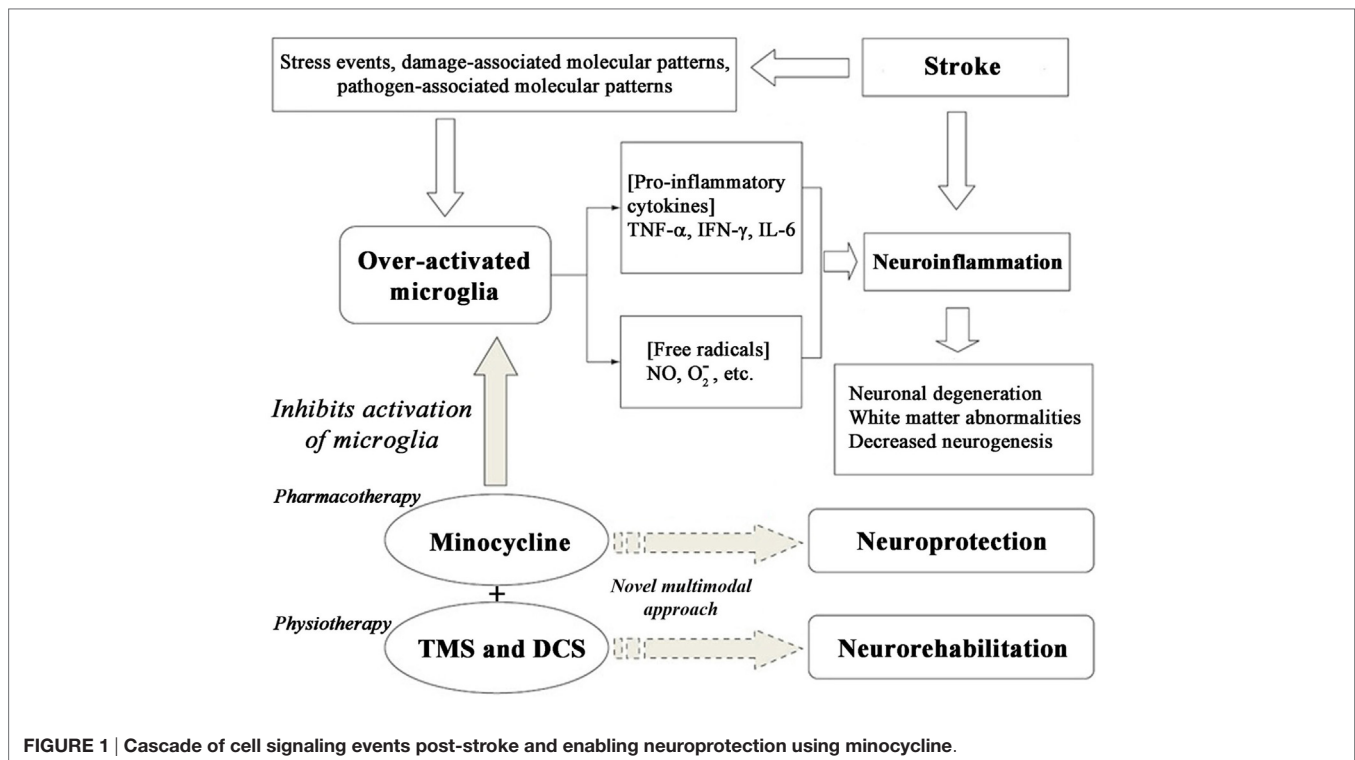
Stress events, damage-associated molecular patterns, pathogen-associated molecular patterns

Stroke

Over-activated microglia

[Pro-inflammatory cytokines] TNF-$\alpha$, IFN-$\gamma$, IL-6

[Free radicals] NO, $O_2^-$, etc.

Neuroinflammation

Neuronal degeneration
White matter abnormalities
Decreased neurogenesis

Inhibits activation of microglia

Pharmacotherapy

Minocycline

+

Physiotherapy

TMS and DCS

Novel multimodal approach

Neuroprotection

Neurorehabilitation

FIGURE 1 | Cascade of cell signaling events post-stroke and enabling neuroprotection using minocycline.